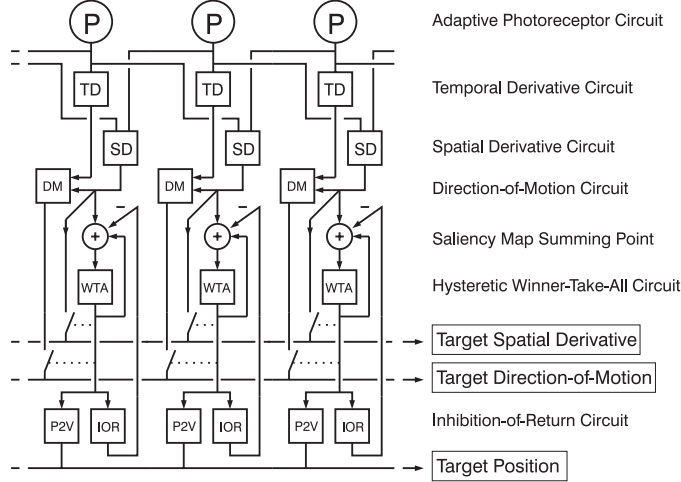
P P P
Adaptive Photoreceptor Circuit

TD TD TD
Temporal Derivative Circuit

SD SD SD
Spatial Derivative Circuit

DM DM DM
Direction-of-Motion Circuit

− − −

+ + +
Saliency Map Summing Point

WTA WTA WTA
Hysteretic Winner-Take-All Circuit

Target Spatial Derivative

Target Direction-of-Motion

P2V IOR P2V IOR P2V IOR
Inhibition-of-Return Circuit

Target Position